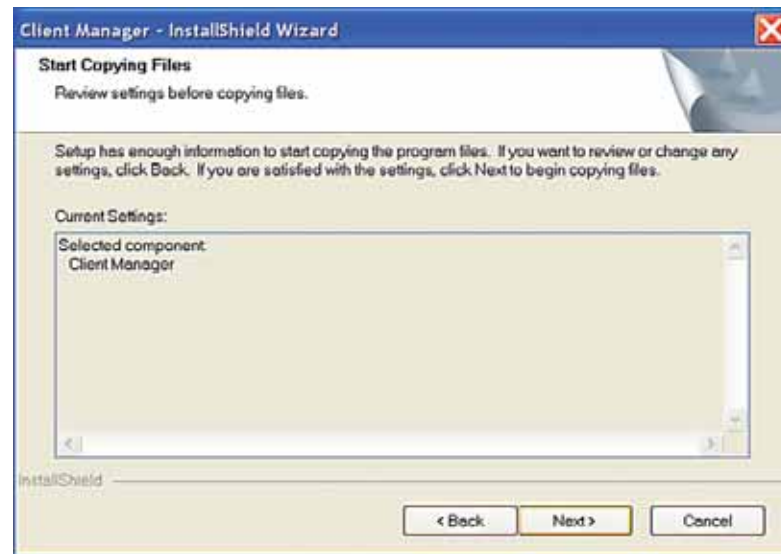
Client Manager - InstallShield Wizard

Start Copying Files

Review settings before copying files.

Setup has enough information to start copying the program files. If you want to review or change any settings, click Back. If you are satisfied with the settings, click Next to begin copying files.

Current Settings:

Selected component:
Client Manager

InstallShield

< Back

Next >

Cancel